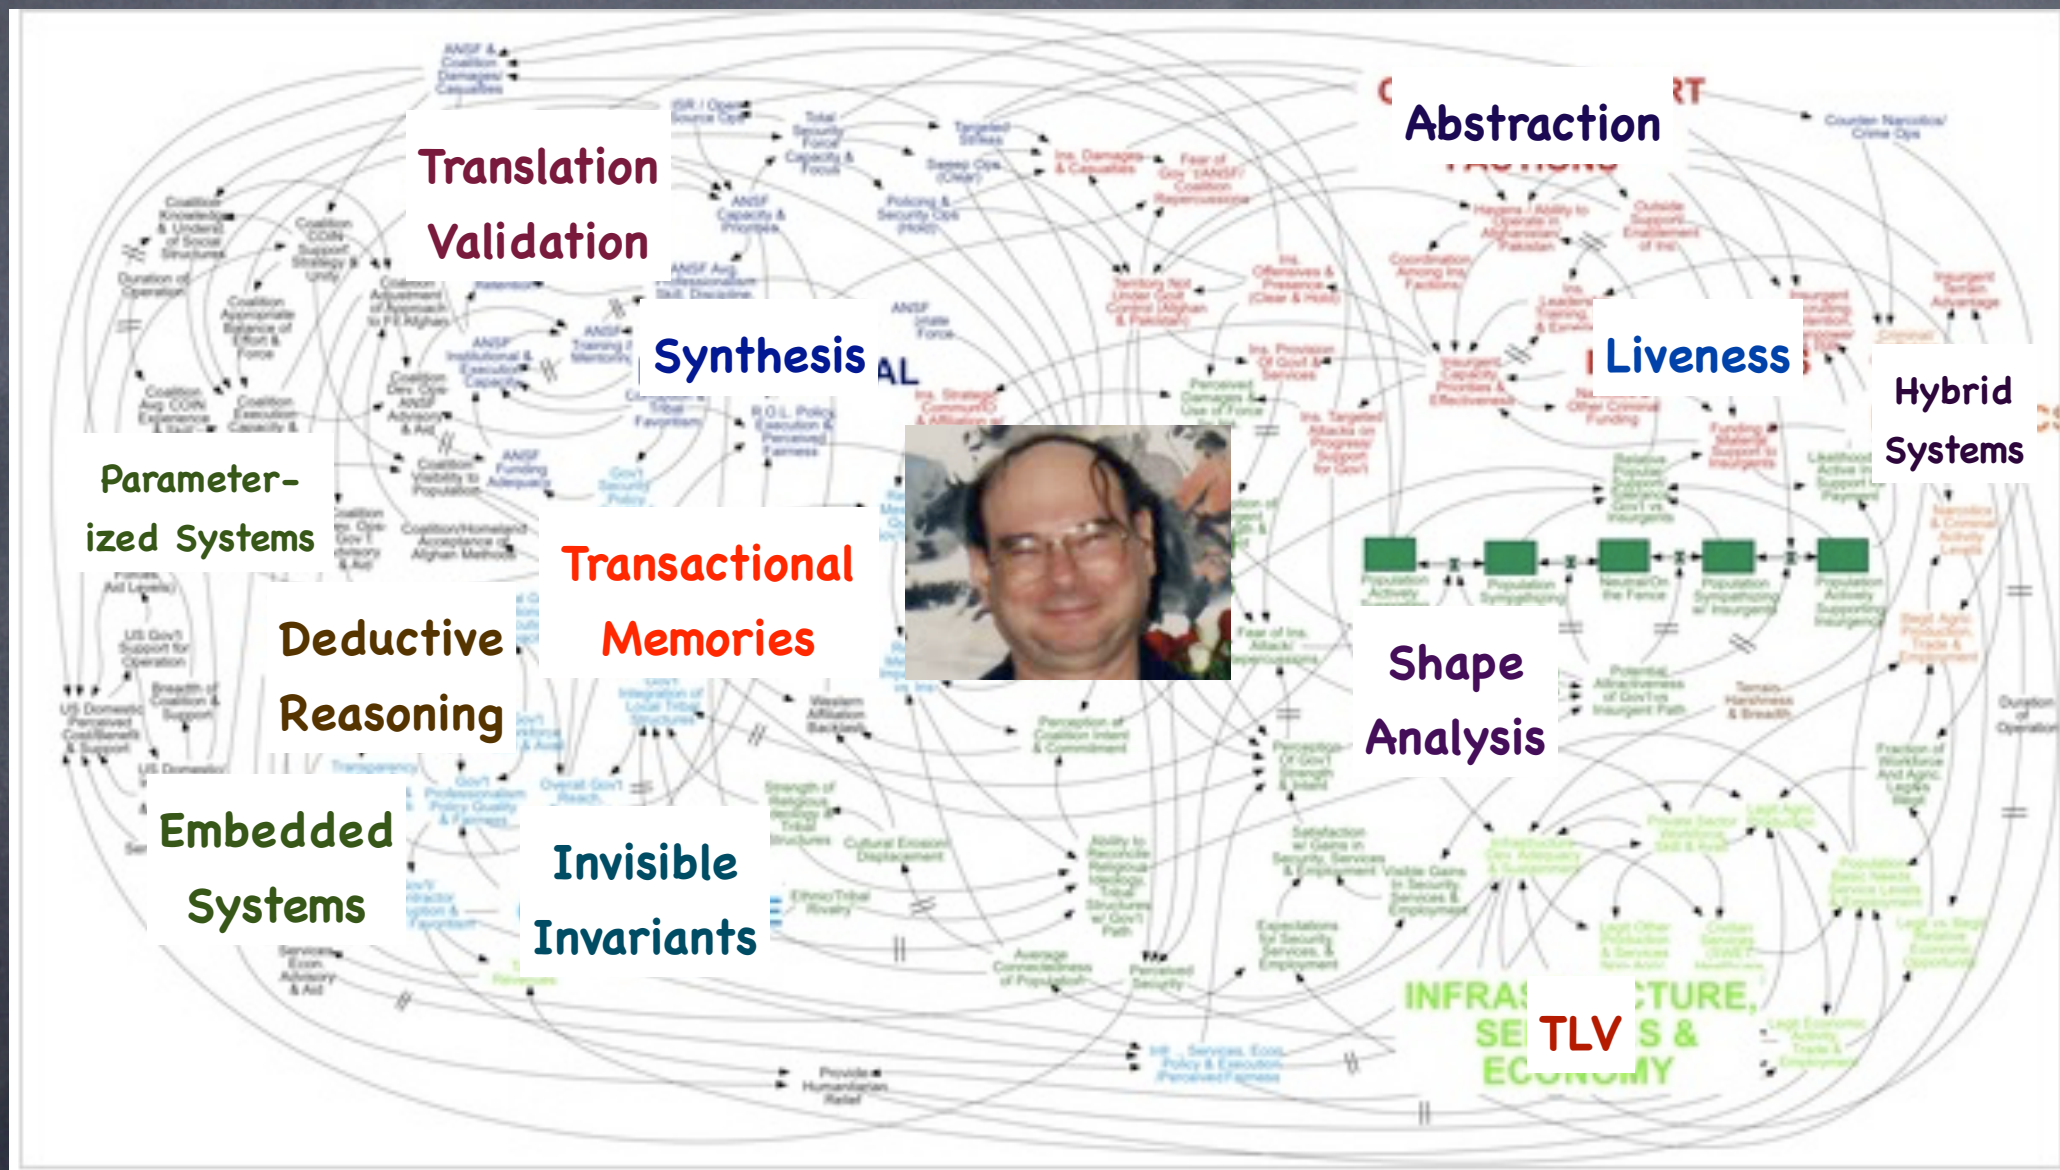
Translation Validation

Abstraction

Synthesis

Liveness

Hybrid Systems

Parameterized Systems

Transactional Memories

Deductive Reasoning

Shape Analysis

Embedded Systems

Invisible Invariants

TLV

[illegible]